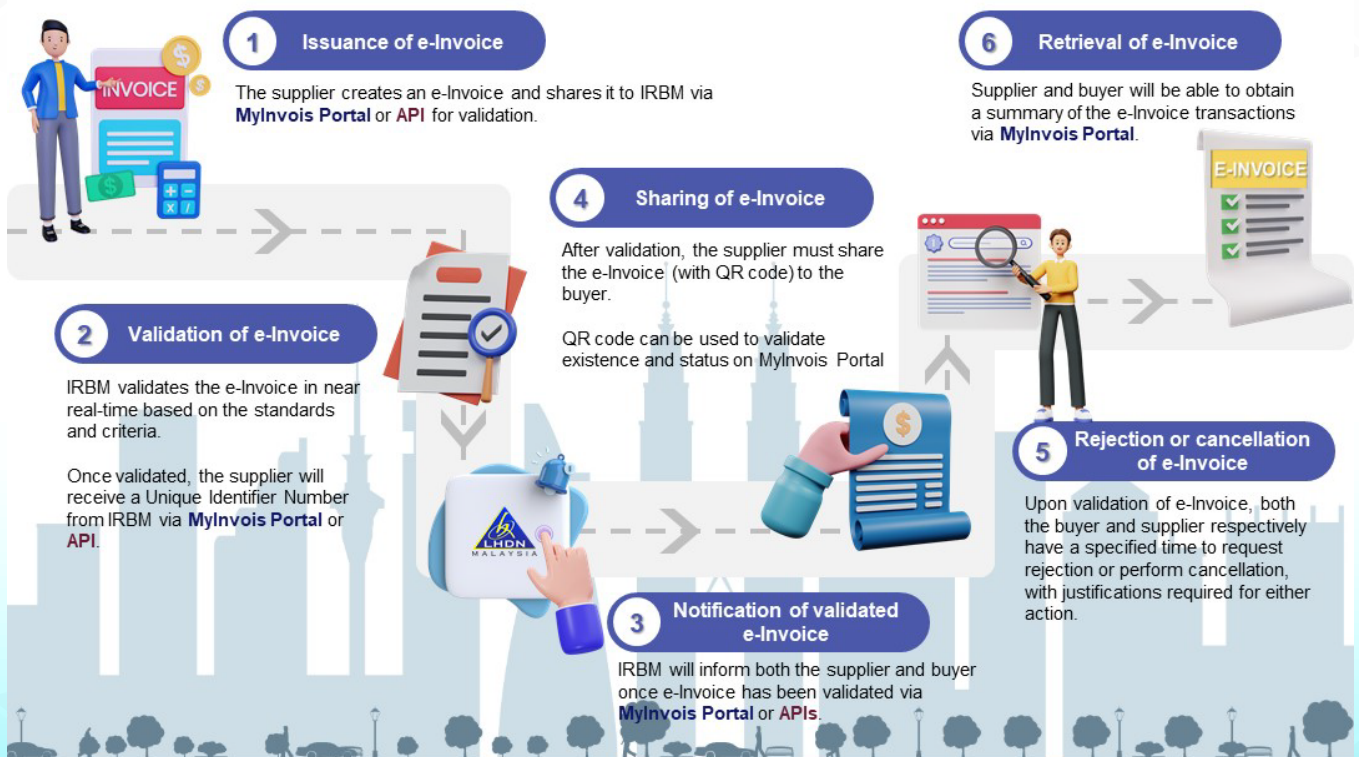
INVOICE

1 Issuance of e-Invoice

The supplier creates an e-Invoice and shares it to IRBM via MyInvois Portal or API for validation.

6 Retrieval of e-Invoice

Supplier and buyer will be able to obtain a summary of the e-Invoice transactions via MyInvois Portal.

E-INVOICE

4 Sharing of e-Invoice

After validation, the supplier must share the e-Invoice (with QR code) to the buyer.

QR code can be used to validate existence and status on MyInvois Portal

2 Validation of e-Invoice

IRBM validates the e-Invoice in near real-time based on the standards and criteria.

Once validated, the supplier will receive a Unique Identifier Number from IRBM via MyInvois Portal or API.

LHDN MALAYSIA

5 Rejection or cancellation of e-Invoice

Upon validation of e-Invoice, both the buyer and supplier respectively have a specified time to request rejection or perform cancellation, with justifications required for either action.

3 Notification of validated e-Invoice

IRBM will inform both the supplier and buyer once e-Invoice has been validated via MyInvois Portal or APIs.